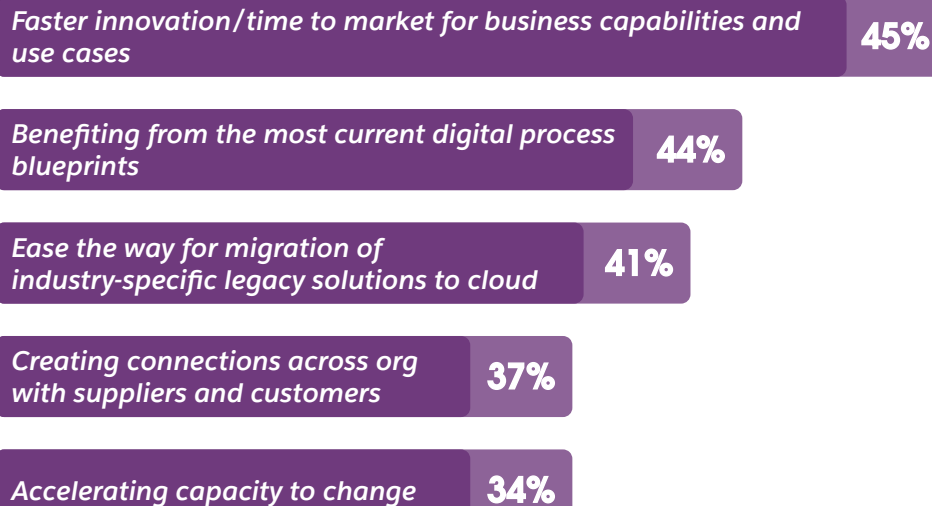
Faster innovation/time to market for business capabilities and use cases
45%

Benefiting from the most current digital process blueprints
44%

Ease the way for migration of industry-specific legacy solutions to cloud
41%

Creating connections across org with suppliers and customers
37%

Accelerating capacity to change
34%